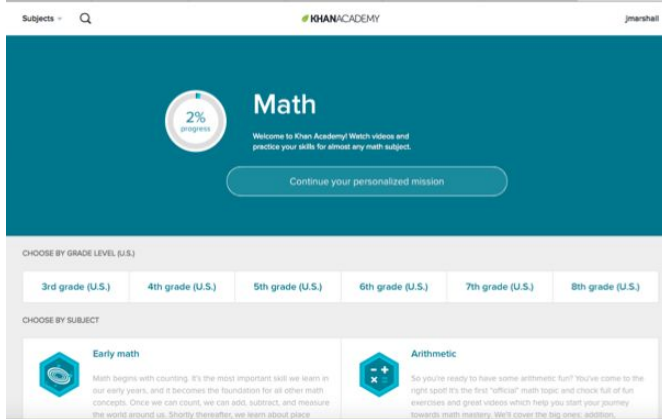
Subjects

KHANACADEMY

jmarshall

2%
progress

Math

Welcome to Khan Academy! Watch videos and practice your skills for almost any math subject.

Continue your personalized mission

CHOOSE BY GRADE LEVEL (U.S.)

| 3rd grade (U.S.) | 4th grade (U.S.) | 5th grade (U.S.) | 6th grade (U.S.) | 7th grade (U.S.) | 8th grade (U.S.) |
|---|---|---|---|---|---|

CHOOSE BY SUBJECT

Early math

Math begins with counting. It's the most important skill we learn in our early years, and it becomes the foundation for all other math concepts. Once we can count, we can add, subtract, and measure the world around us. Shortly thereafter, we learn about place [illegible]

Arithmetic

So you're ready to have some arithmetic fun? You've come to the right spot! It's the first "official" math topic and chock full of fun exercises and great videos which help you start your journey towards math mastery. We'll cover the big ones: addition, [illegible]